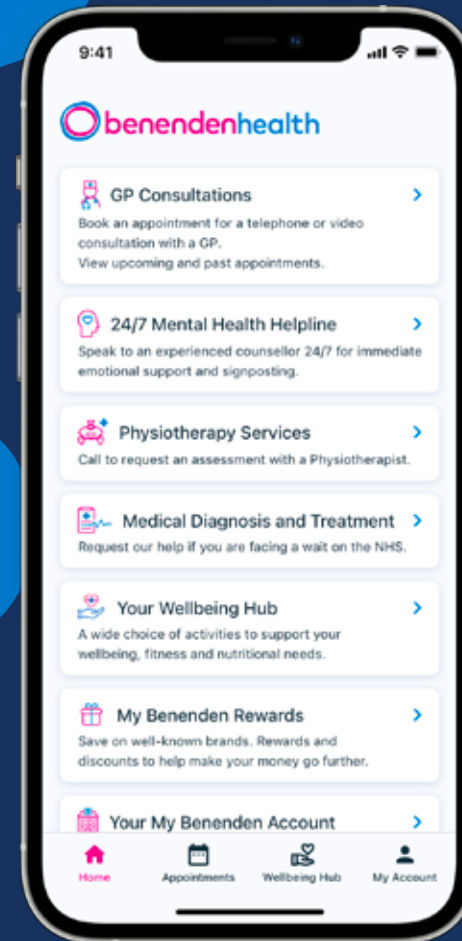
9:41

benendenhealth

GP Consultations
Book an appointment for a telephone or video consultation with a GP.
View upcoming and past appointments.

24/7 Mental Health Helpline
Speak to an experienced counsellor 24/7 for immediate emotional support and signposting.

Physiotherapy Services
Call to request an assessment with a Physiotherapist.

Medical Diagnosis and Treatment
Request our help if you are facing a wait on the NHS.

Your Wellbeing Hub
A wide choice of activities to support your wellbeing, fitness and nutritional needs.

My Benenden Rewards
Save on well-known brands. Rewards and discounts to help make your money go further.

Your My Benenden Account

Home
Appointments
Wellbeing Hub
My Account